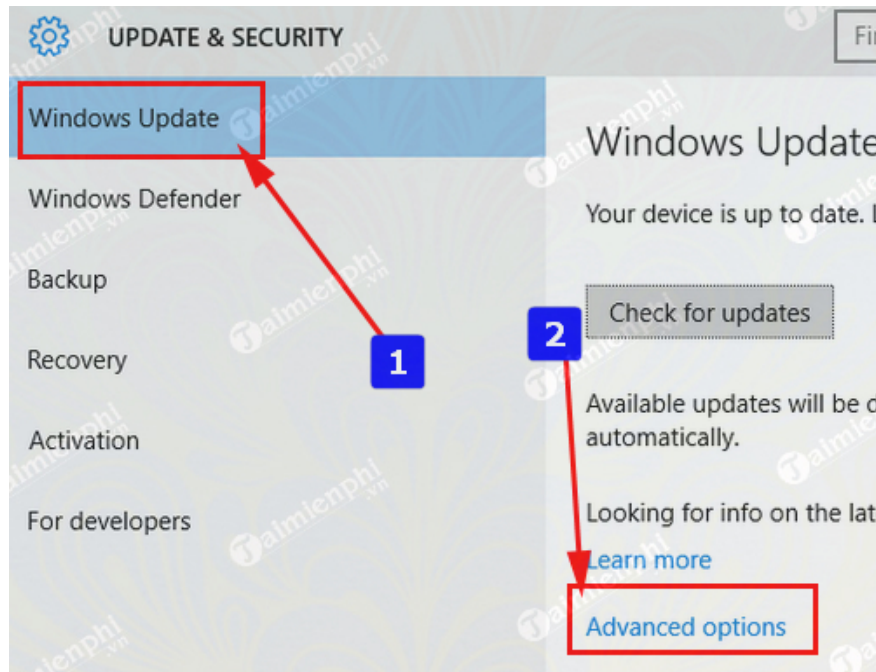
UPDATE & SECURITY

Fi

Windows Update

Windows Defender

Backup

Recovery

Activation

For developers

1

Windows Update

Your device is up to date. L

Check for updates

2

Available updates will be d automatically.

Looking for info on the lat

Learn more

Advanced options

Taimienphi.vn